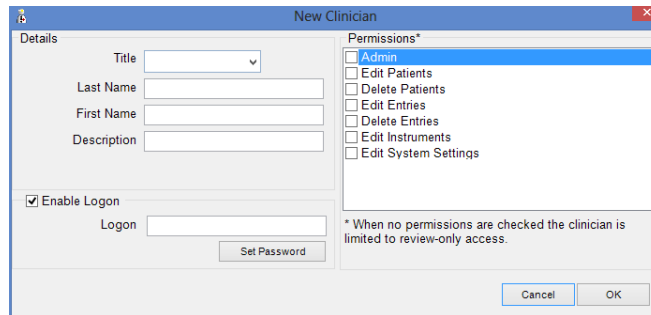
New Clinician

Details

Title

Last Name

First Name

Description

Enable Logon

Logon

Set Password

Permissions*

Admin
Edit Patients
Delete Patients
Edit Entries
Delete Entries
Edit Instruments
Edit System Settings

* When no permissions are checked the clinician is limited to review-only access.

Cancel

OK